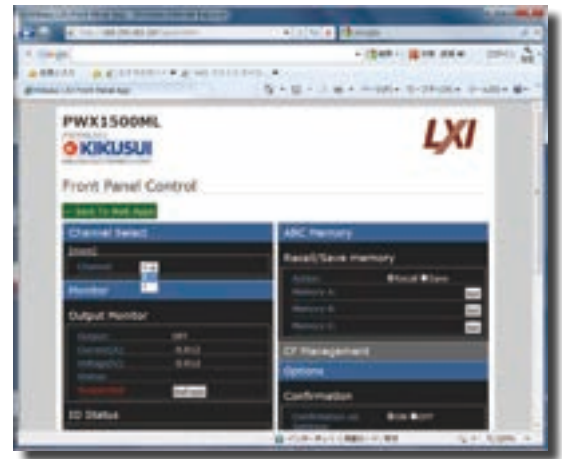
PWX1500ML

KIKUSUI

LXI

Front Panel Control

Back To Web Apps

Channel Select

Channel

Monitor

Output Monitor

IO Status

ABC Memory

Recall/Save memory

Recall Save

Memory A

Memory B

Memory C

CF Management

Options

Confirmation

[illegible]